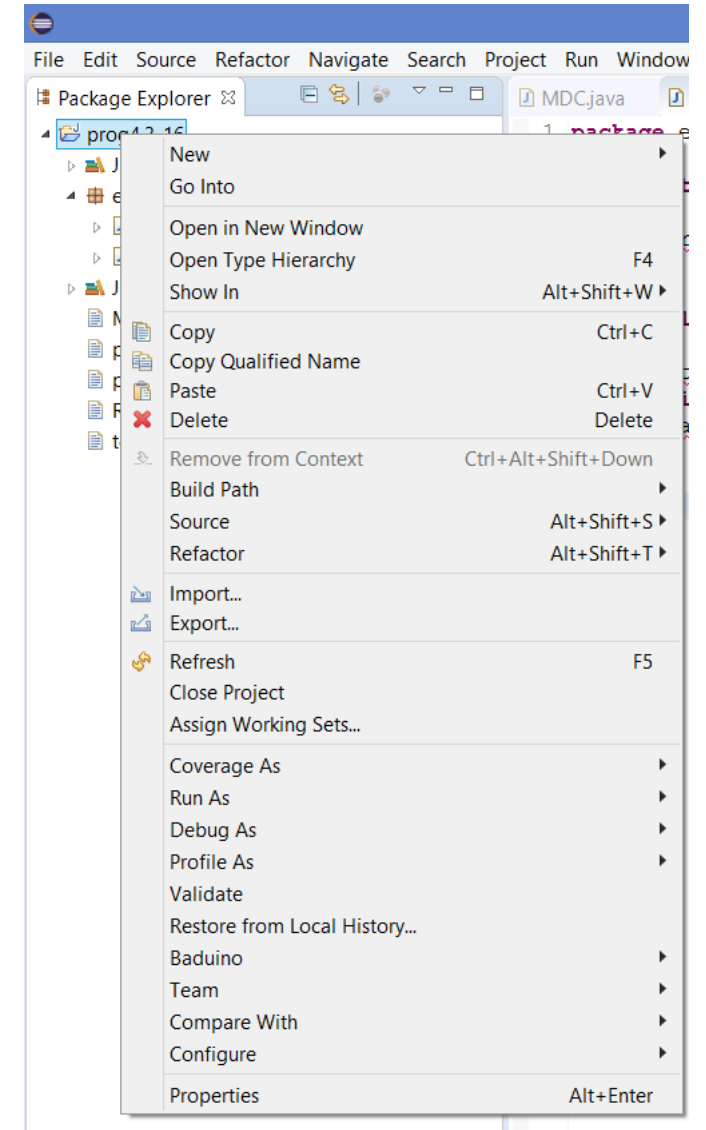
File Edit Source Refactor Navigate Search Project Run Window

Package Explorer ☒

MDC.java

1 package e

proj4.2-16

J
e
J
M
p
p
R
t

New
Go Into

Open in New Window
Open Type Hierarchy F4
Show In Alt+Shift+W

Copy Ctrl+C
Copy Qualified Name
Paste Ctrl+V
Delete Delete

Remove from Context Ctrl+Alt+Shift+Down
Build Path
Source Alt+Shift+S
Refactor Alt+Shift+T

Import...
Export...

Refresh F5
Close Project
Assign Working Sets...

Coverage As
Run As
Debug As
Profile As
Validate
Restore from Local History...
Baduino
Team
Compare With
Configure

Properties Alt+Enter